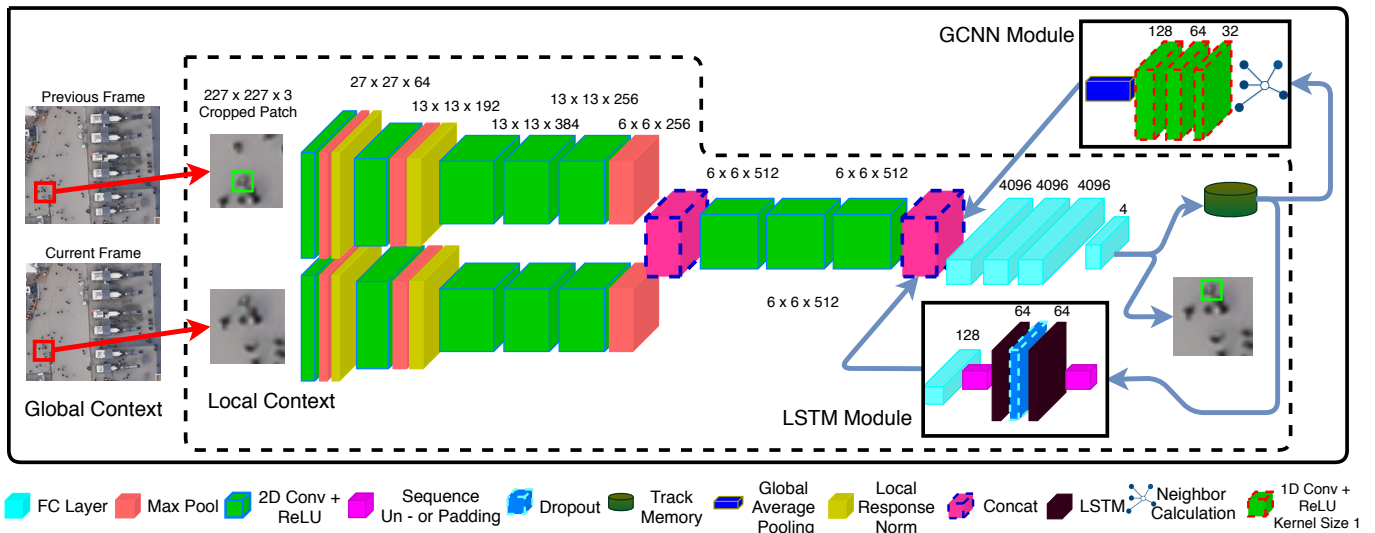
GCNN Module
128 64 32
Previous Frame
227 x 227 x 3
Cropped Patch
27 x 27 x 64
13 x 13 x 192
13 x 13 x 256
13 x 13 x 384
6 x 6 x 256
6 x 6 x 512
6 x 6 x 512
4096 4096 4096
4
Current Frame
6 x 6 x 512
64 64
128
Global Context
Local Context
LSTM Module

FC Layer
Max Pool
2D Conv + ReLU
Sequence Un - or Padding
Dropout
Track Memory
Global Average Pooling
Local Response Norm
Concat
LSTM
Neighbor Calculation
1D Conv + ReLU Kernel Size 1